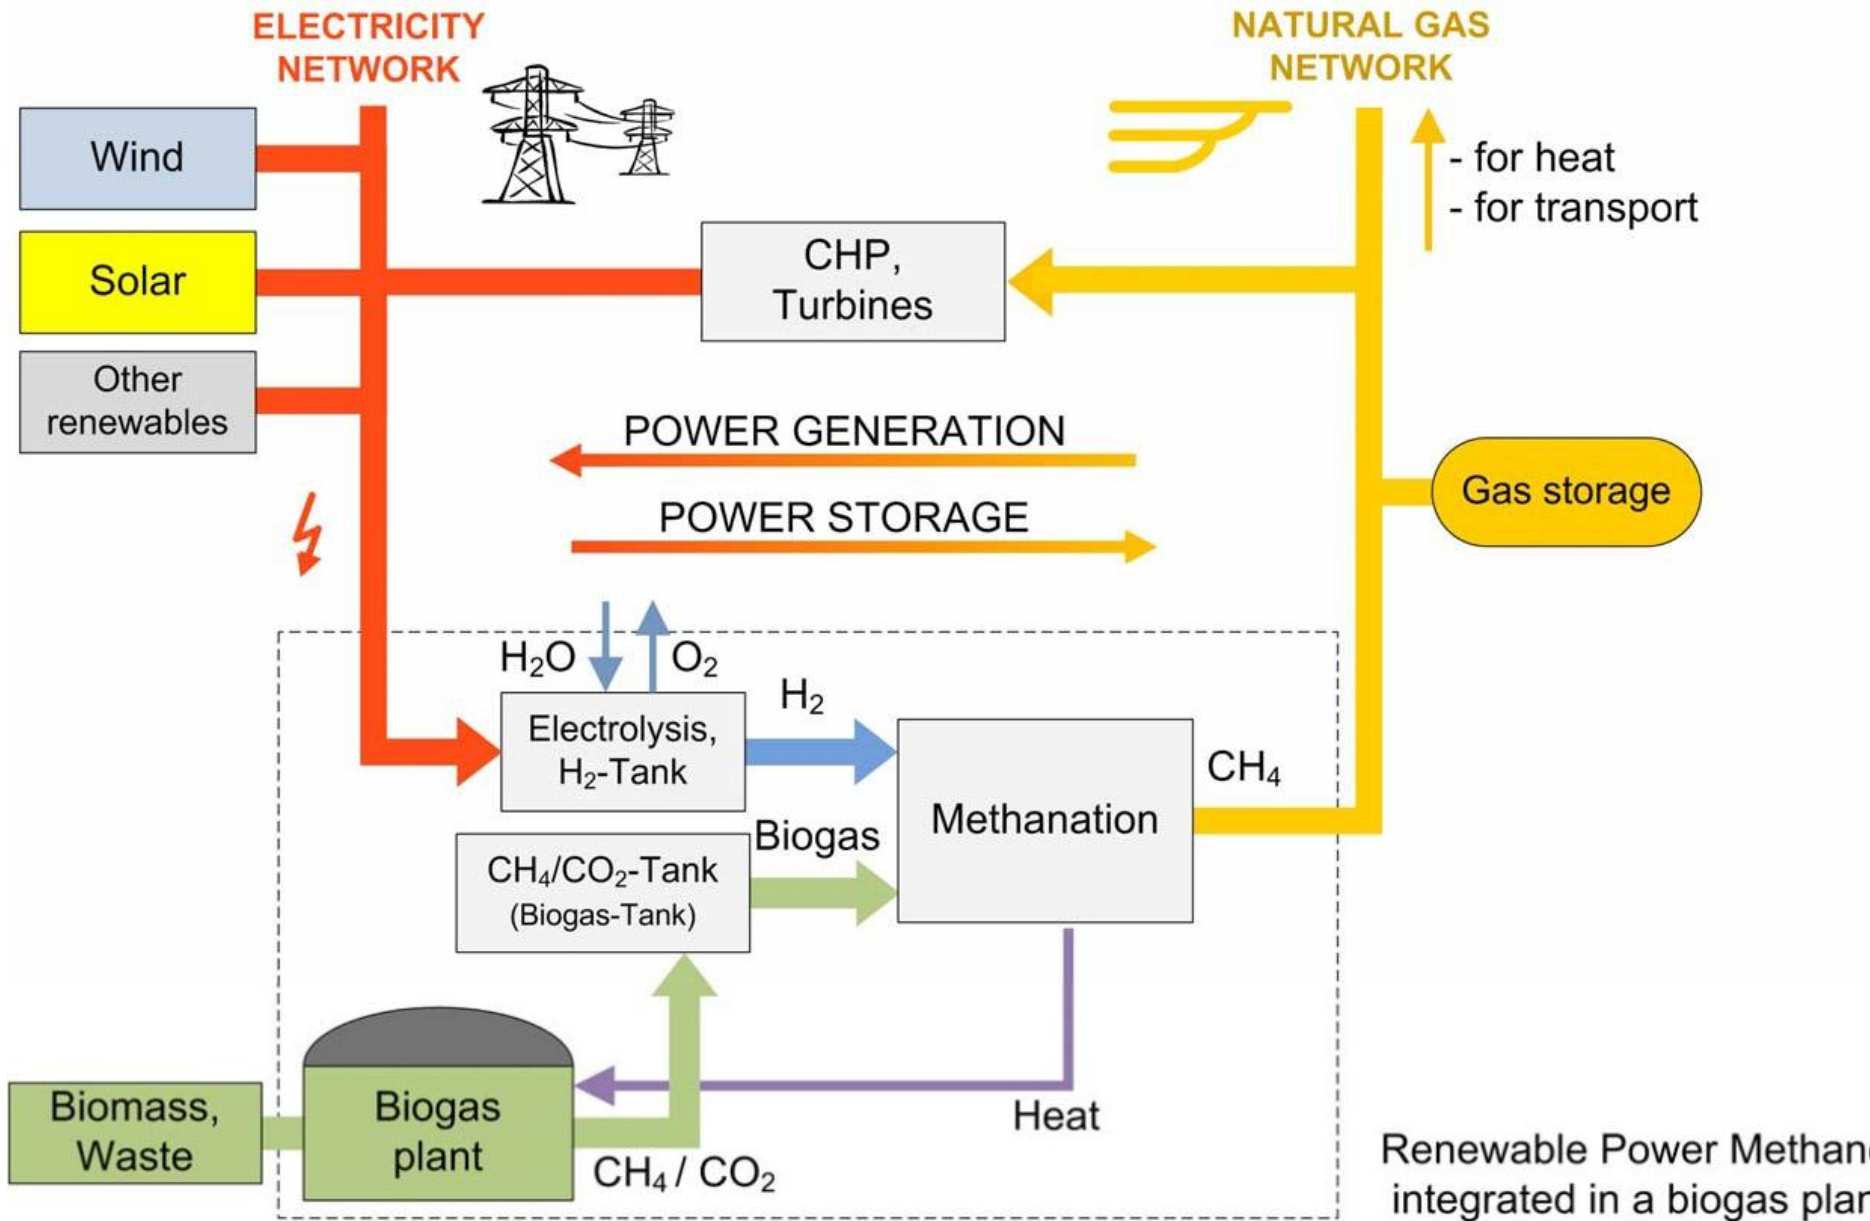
ELECTRICITY NETWORK

NATURAL GAS NETWORK

Wind

Solar

Other renewables

- for heat
- for transport

CHP, Turbines

POWER GENERATION

POWER STORAGE

Gas storage

$H_2O$

$O_2$

$H_2$

Electrolysis, $H_2$-Tank

Methanation

$CH_4$

Biogas

$CH_4/CO_2$-Tank (Biogas-Tank)

Biomass, Waste

Biogas plant

Heat

$CH_4$ / $CO_2$

Renewable Power Methan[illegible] integrated in a biogas pla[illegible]